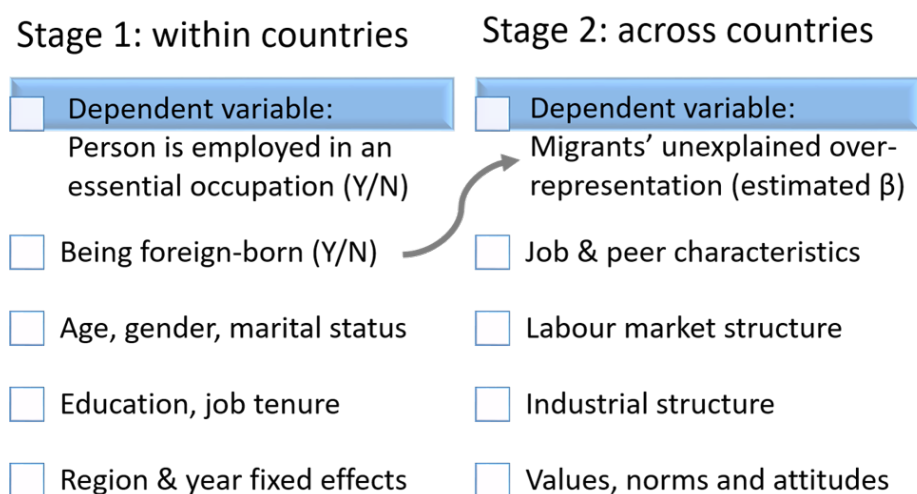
Stage 1: within countries

Dependent variable:
Person is employed in an essential occupation (Y/N)

Being foreign-born (Y/N)

Age, gender, marital status

Education, job tenure

Region & year fixed effects

Stage 2: across countries

Dependent variable:
Migrants' unexplained over-representation (estimated β)

Job & peer characteristics

Labour market structure

Industrial structure

Values, norms and attitudes